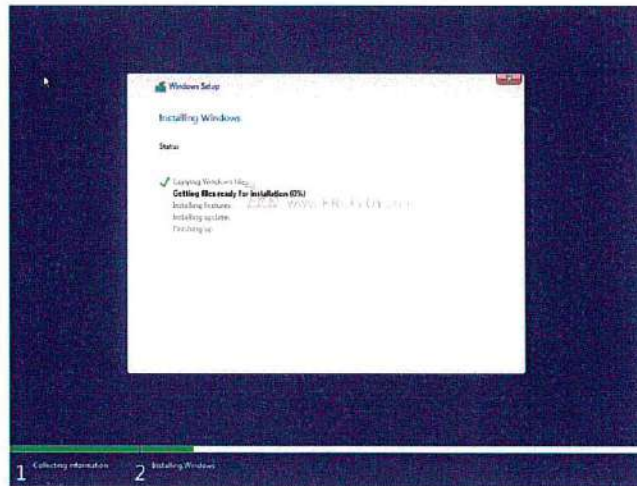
Windows Setup

Installing Windows

Status

Copying Windows files
Getting files ready for installation (0%)
Installing features
Installing updates
Finishing up

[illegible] www.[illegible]

1 Collecting information

2 Installing Windows